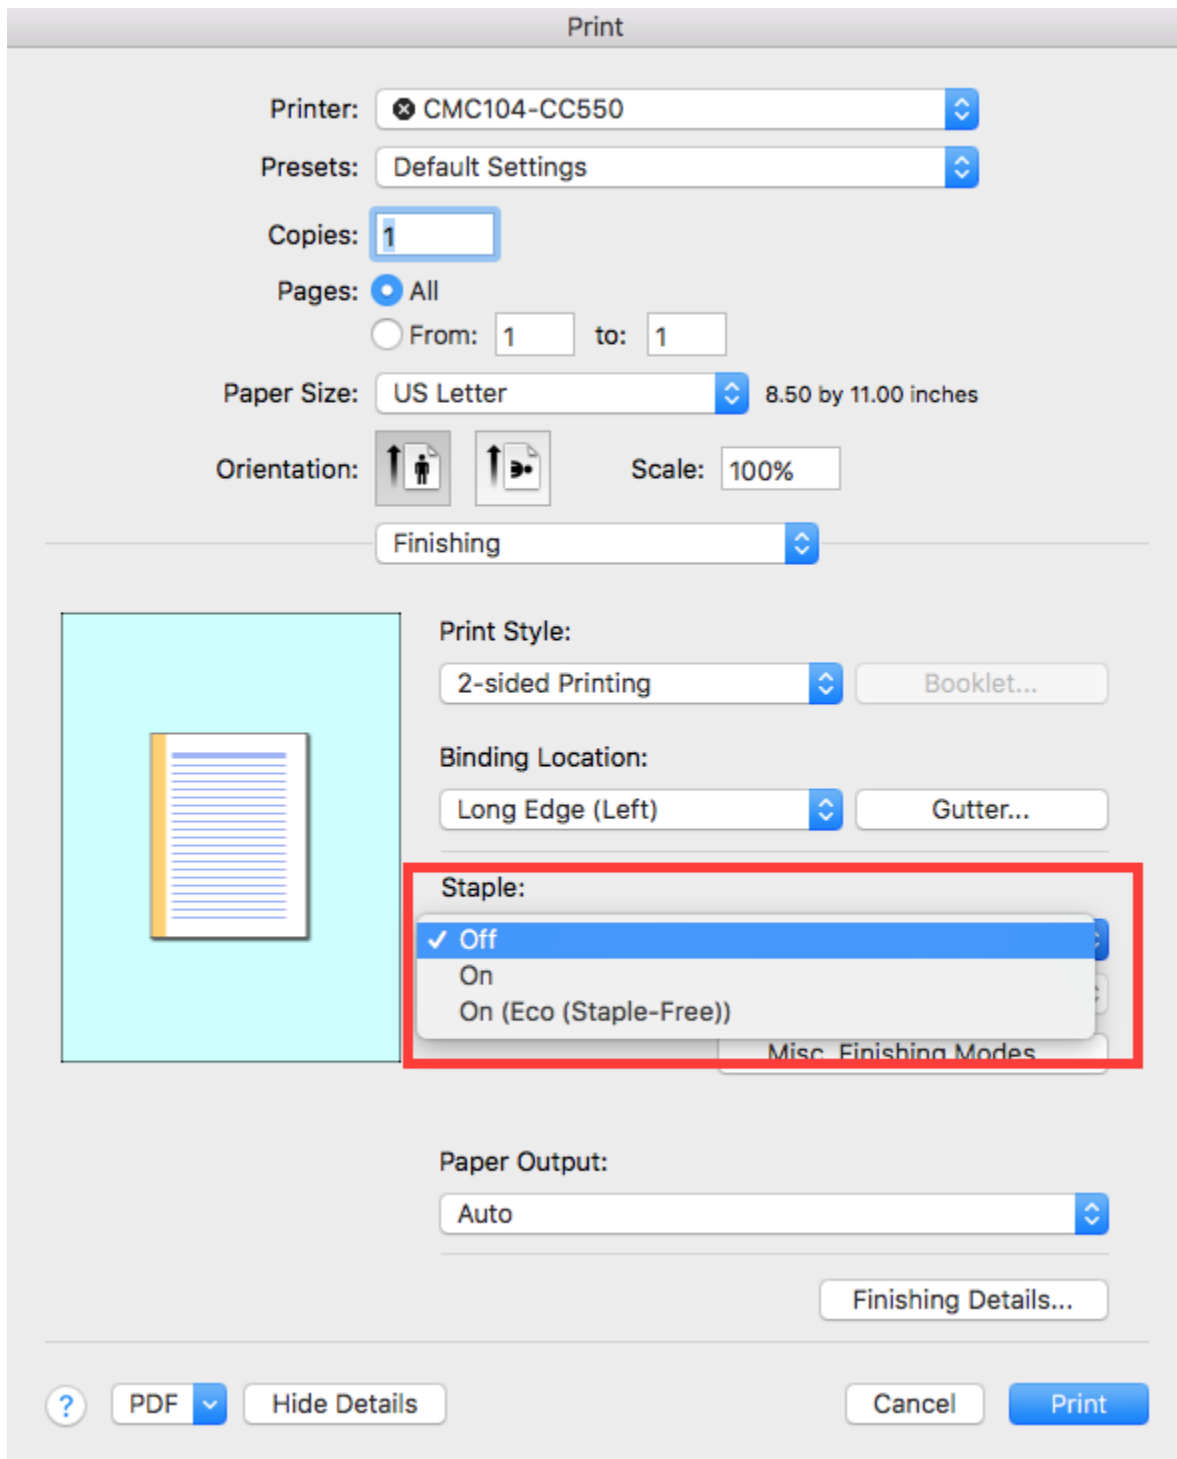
Print

Printer: CMC104-CC550

Presets: Default Settings

Copies: 1

Pages: All

From: 1 to: 1

Paper Size: US Letter 8.50 by 11.00 inches

Orientation: Scale: 100%

Finishing

Print Style:

2-sided Printing Booklet...

Binding Location:

Long Edge (Left) Gutter...

Staple:

✓ Off

On

On (Eco (Staple-Free))

Misc. Finishing Modes

Paper Output:

Auto

Finishing Details...

? PDF Hide Details Cancel Print